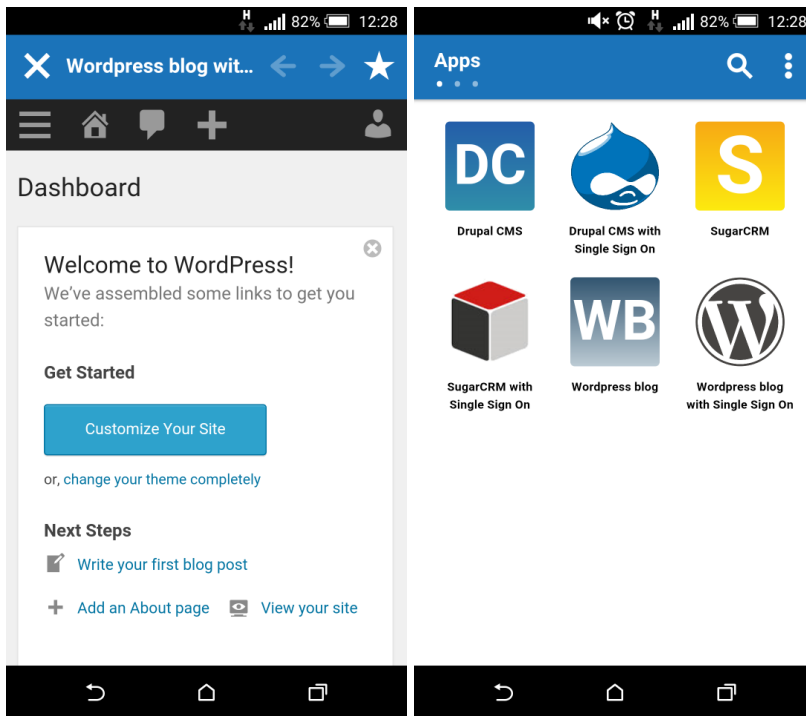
H 82% 12:28

Wordpress blog wit...

Dashboard

Welcome to WordPress!

We've assembled some links to get you started:

Get Started

Customize Your Site

or, change your theme completely

Next Steps

Write your first blog post

Add an About page

View your site

H 82% 12:28

Apps

DC

Drupal CMS

Drupal CMS with Single Sign On

S

SugarCRM

SugarCRM with Single Sign On

WB

Wordpress blog

Wordpress blog with Single Sign On